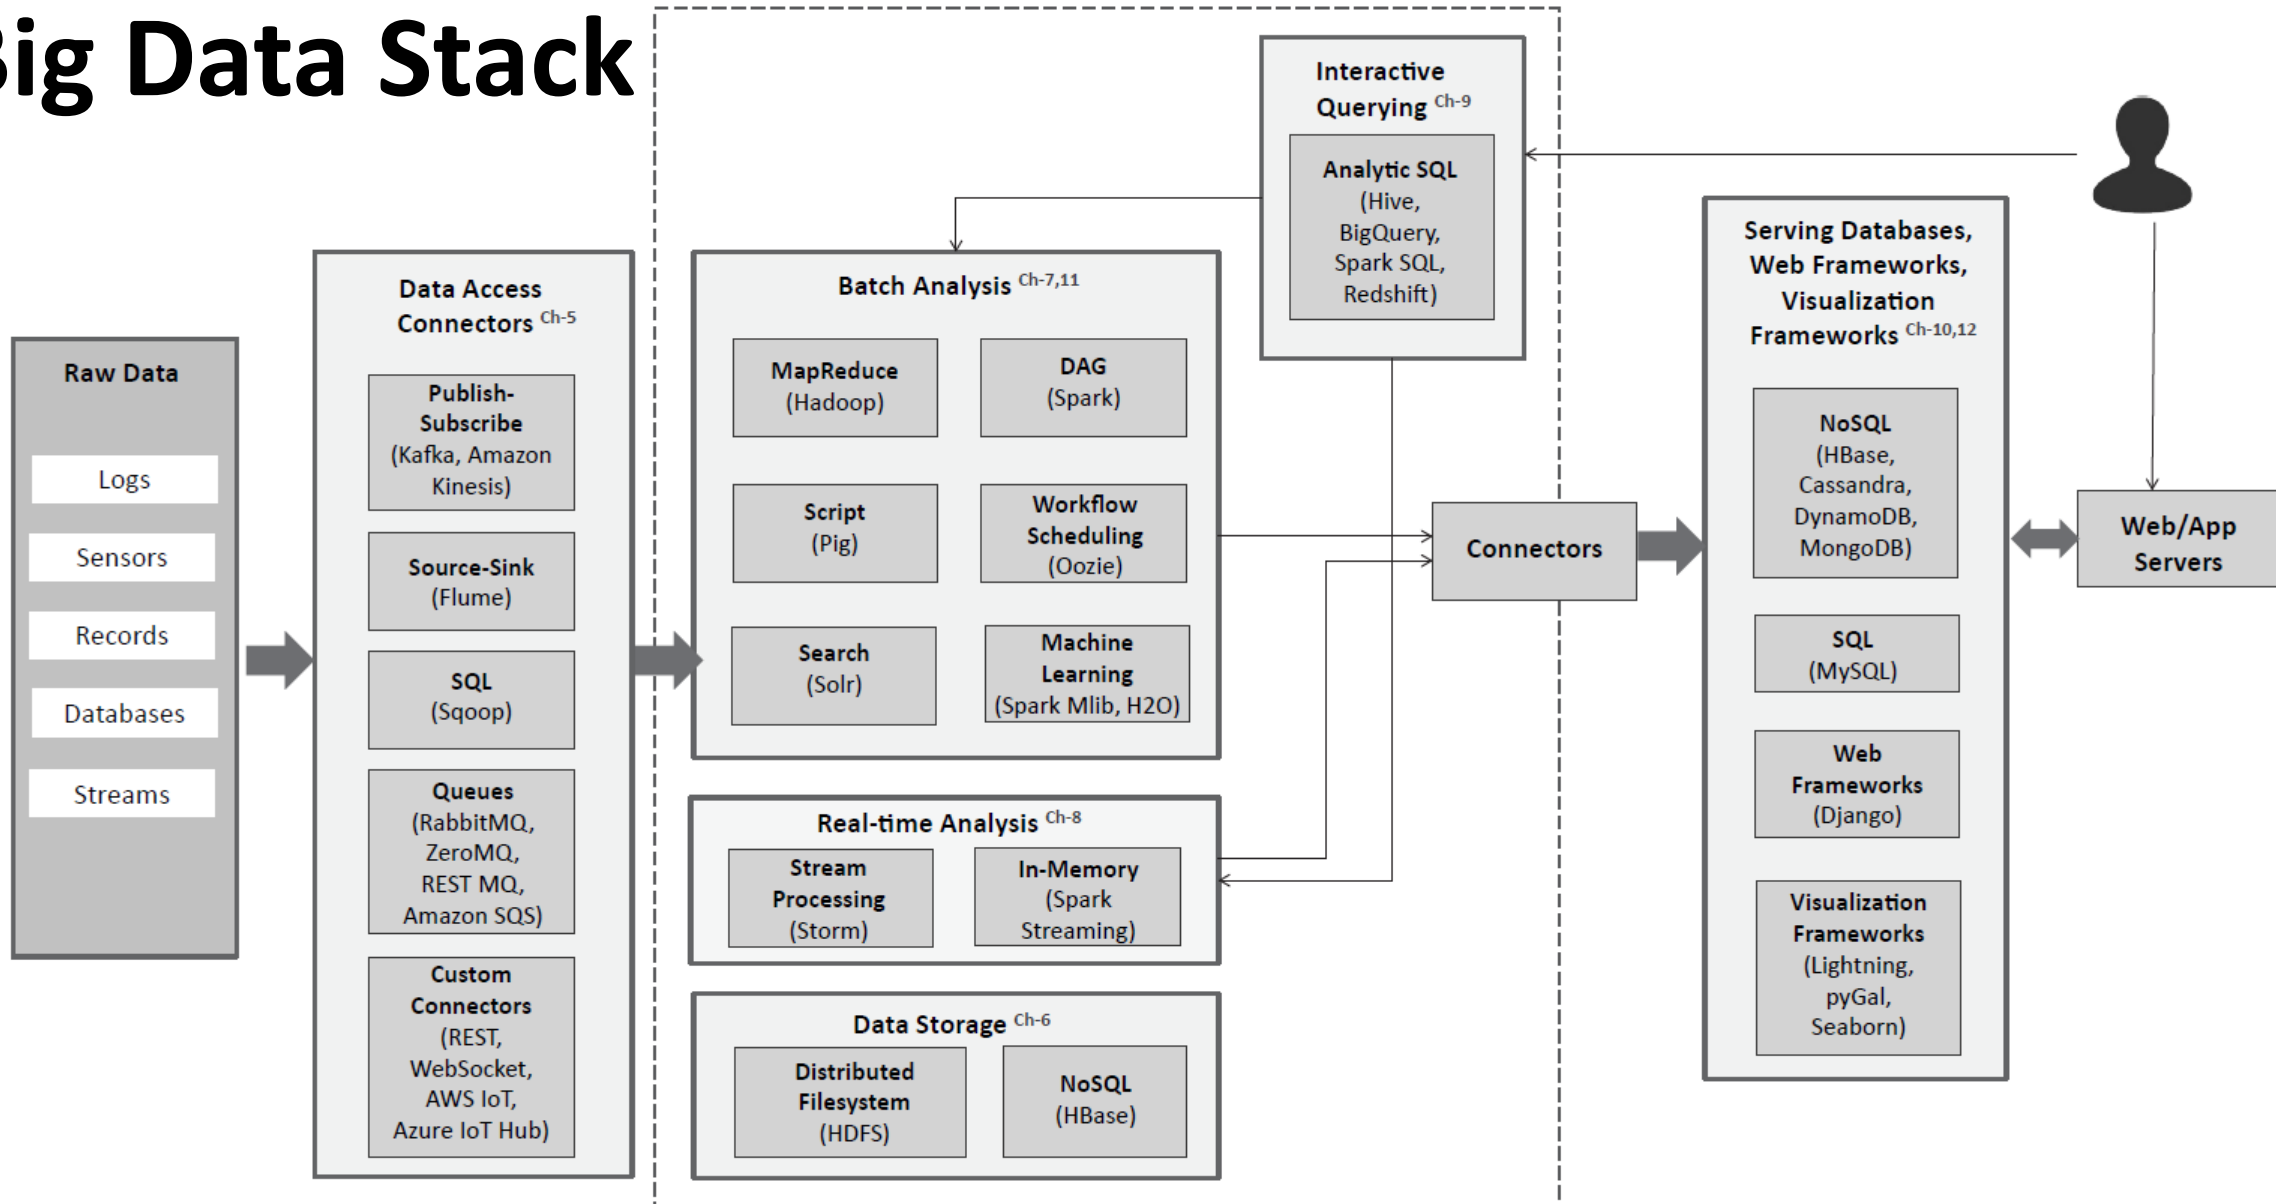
ig Data Stack

Raw Data

Logs

Sensors

Records

Databases

Streams

Data Access Connectors Ch-5

Publish-Subscribe (Kafka, Amazon Kinesis)

Source-Sink (Flume)

SQL (Sqoop)

Queues (RabbitMQ, ZeroMQ, REST MQ, Amazon SQS)

Custom Connectors (REST, WebSocket, AWS IoT, Azure IoT Hub)

Interactive Querying Ch-9

Analytic SQL (Hive, BigQuery, Spark SQL, Redshift)

Batch Analysis Ch-7,11

MapReduce (Hadoop)

DAG (Spark)

Script (Pig)

Workflow Scheduling (Oozie)

Search (Solr)

Machine Learning (Spark Mlib, H2O)

Real-time Analysis Ch-8

Stream Processing (Storm)

In-Memory (Spark Streaming)

Data Storage Ch-6

Distributed Filesystem (HDFS)

NoSQL (HBase)

Connectors

Serving Databases, Web Frameworks, Visualization Frameworks Ch-10,12

NoSQL (HBase, Cassandra, DynamoDB, MongoDB)

SQL (MySQL)

Web Frameworks (Django)

Visualization Frameworks (Lightning, pyGal, Seaborn)

Web/App Servers